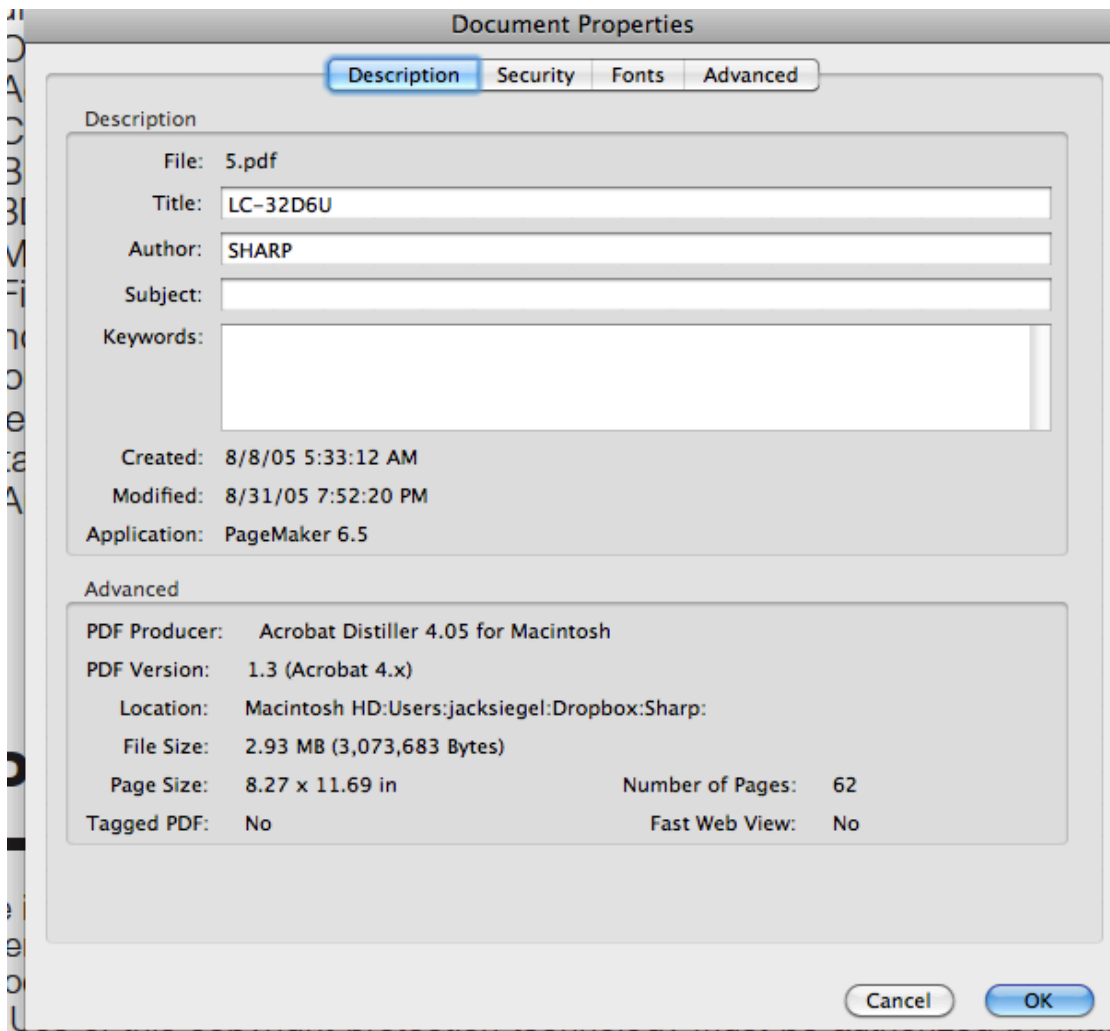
Document Properties

Description Security Fonts Advanced

Description

File: 5.pdf

Title: LC-32D6U

Author: SHARP

Subject:

Keywords:

Created: 8/8/05 5:33:12 AM

Modified: 8/31/05 7:52:20 PM

Application: PageMaker 6.5

Advanced

PDF Producer: Acrobat Distiller 4.05 for Macintosh

PDF Version: 1.3 (Acrobat 4.x)

Location: Macintosh HD:Users:jacksiegel:Dropbox:Sharp:

File Size: 2.93 MB (3,073,683 Bytes)

Page Size: 8.27 x 11.69 in

Number of Pages: 62

Tagged PDF: No

Fast Web View: No

Cancel

OK